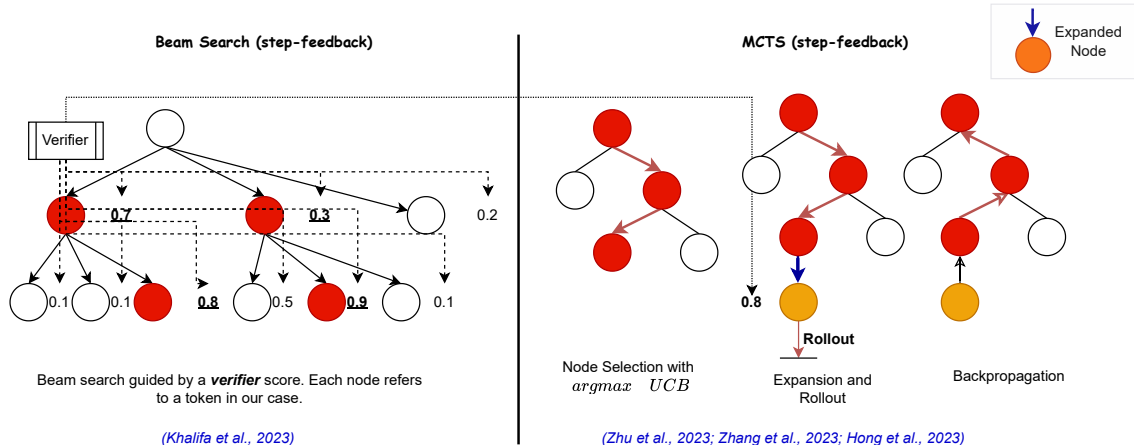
Beam Search (step-feedback)

Verifier

0.7

0.3

0.2

0.1

0.1

0.8

0.5

0.9

0.1

Beam search guided by a *verifier* score. Each node refers to a token in our case.

(Khalifa et al., 2023)

MCTS (step-feedback)

Expanded Node

0.8

Rollout

Node Selection with $argmax \quad UCB$

Expansion and Rollout

Backpropagation

(Zhu et al., 2023; Zhang et al., 2023; Hong et al., 2023)